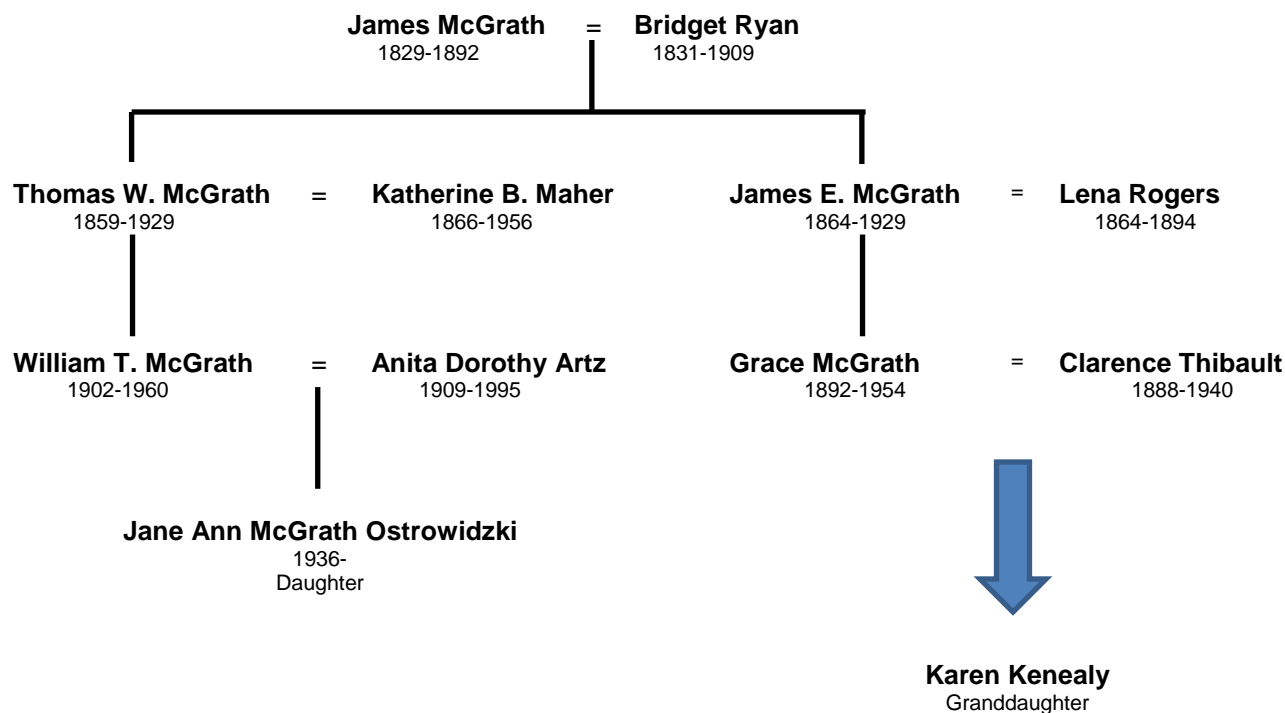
**James McGrath** = **Bridget Ryan**
1829-1892 1831-1909

**Thomas W. McGrath** = **Katherine B. Maher**
1859-1929 1866-1956

**James E. McGrath** = **Lena Rogers**
1864-1929 1864-1894

**William T. McGrath** = **Anita Dorothy Artz**
1902-1960 1909-1995

**Grace McGrath** = **Clarence Thibault**
1892-1954 1888-1940

**Jane Ann McGrath Ostrowidzki**
1936-
Daughter

**Karen Kenealy**
Granddaughter